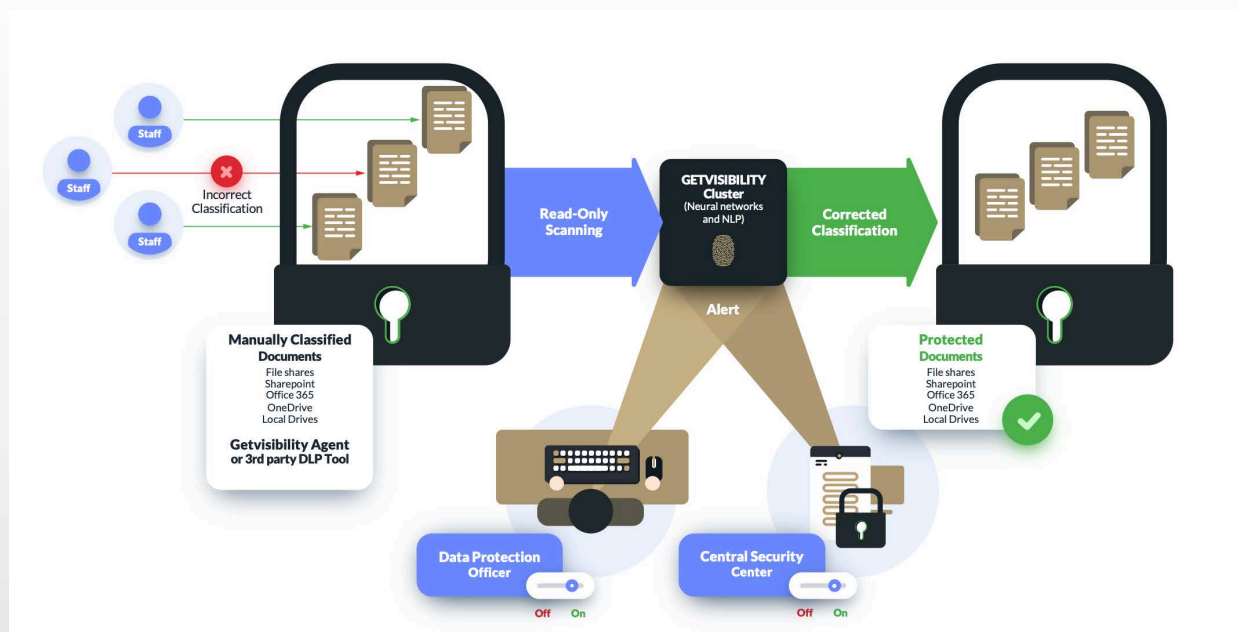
Staff

Staff

Staff

Incorrect Classification

Read-Only Scanning

GETVISIBILITY Cluster (Neural networks and NLP)

Corrected Classification

Alert

Manually Classified Documents

File shares
Sharepoint
Office 365
OneDrive
Local Drives

Getvisibility Agent or 3rd party DLP Tool

Protected Documents

File shares
Sharepoint
Office 365
OneDrive
Local Drives

Data Protection Officer

Off On

Central Security Center

Off On